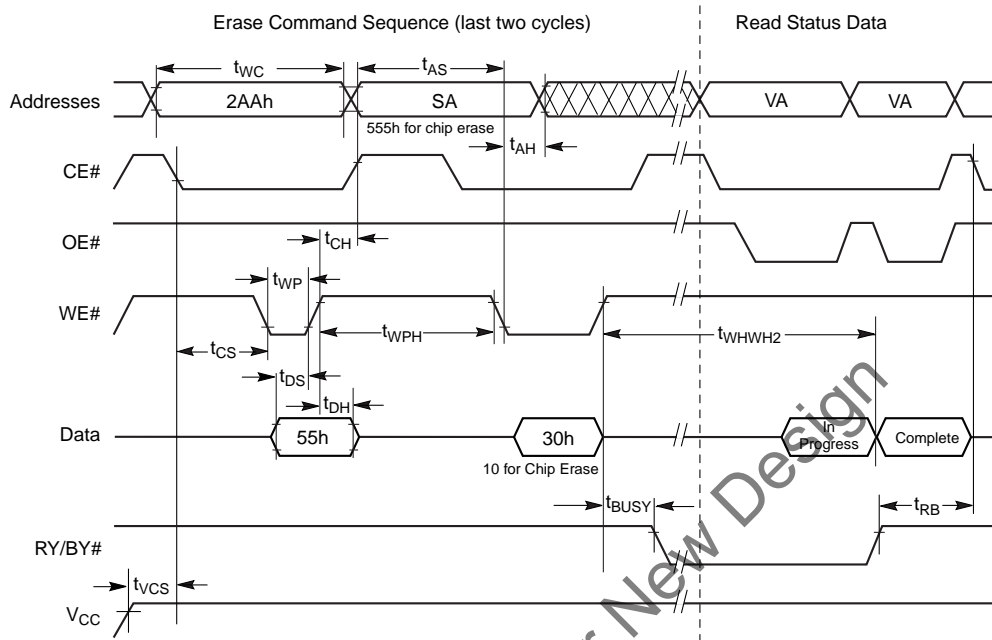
Erase Command Sequence (last two cycles)

Read Status Data

$t_{WC}$ $t_{AS}$

Addresses 2AAh SA VA VA

555h for chip erase

$t_{AH}$

CE#

OE#

$t_{CH}$

$t_{WP}$

WE#

$t_{WPH}$ $t_{WHWH2}$

$t_{CS}$

$t_{DS}$

$t_{DH}$

Data 55h 30h In Progress Complete

10 for Chip Erase

$t_{BUSY}$ $t_{RB}$

RY/BY#

$t_{VCS}$

$V_{CC}$

Not Recommended for New Design